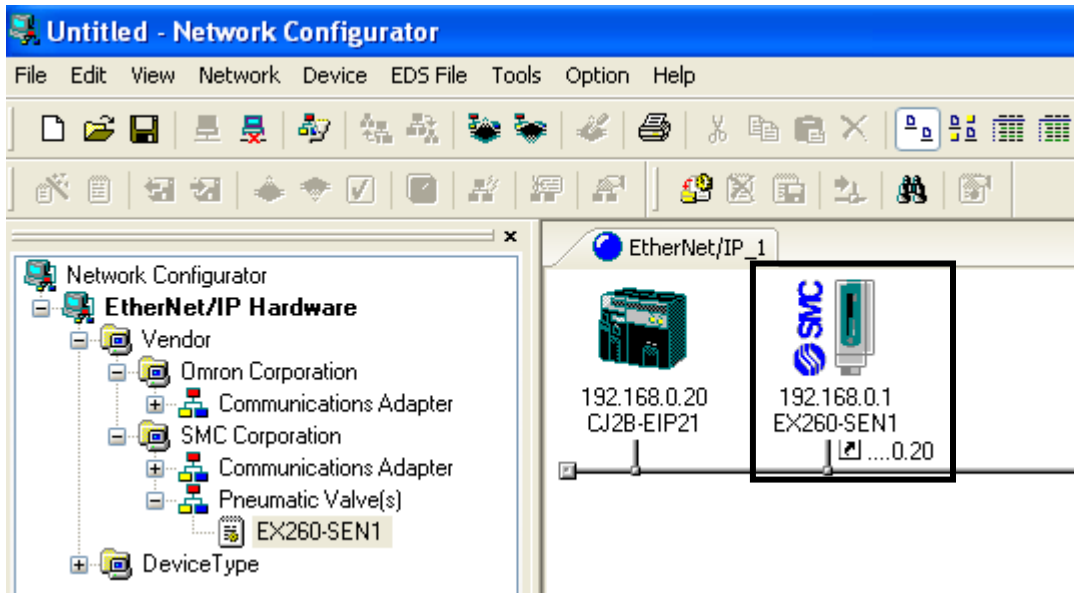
Untitled - Network Configurator

File Edit View Network Device EDS File Tools Option Help

Network Configurator
EtherNet/IP Hardware
Vendor
Omron Corporation
Communications Adapter
SMC Corporation
Communications Adapter
Pneumatic Valve(s)
EX260-SEN1
DeviceType

EtherNet/IP_1

192.168.0.20
CJ2B-EIP21

SMC
192.168.0.1
EX260-SEN1
....0.20